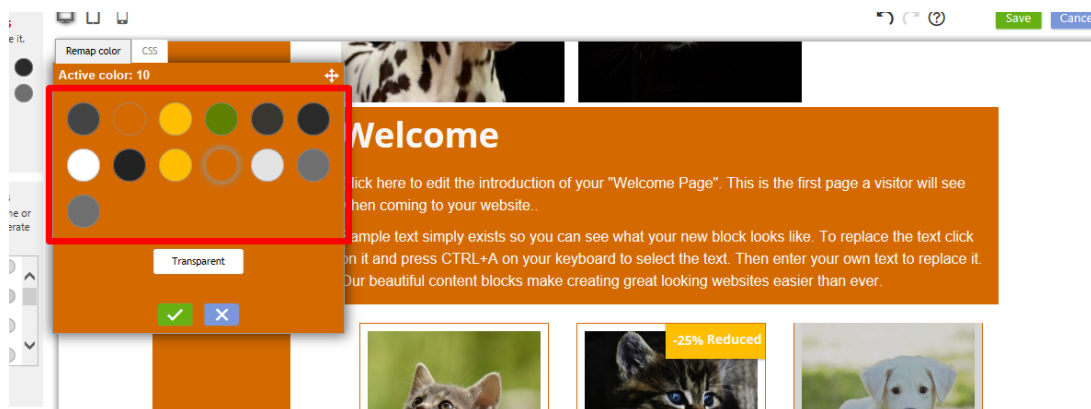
e it.

ne or
erate

Remap color CSS

Active color: 10

Transparent

Save Cance

Welcome

lick here to edit the introduction of your "Welcome Page". This is the first page a visitor will see hen coming to your website..

ample text simply exists so you can see what your new block looks like. To replace the text click on it and press CTRL+A on your keyboard to select the text. Then enter your own text to replace it. Our beautiful content blocks make creating great looking websites easier than ever.

-25% Reduced